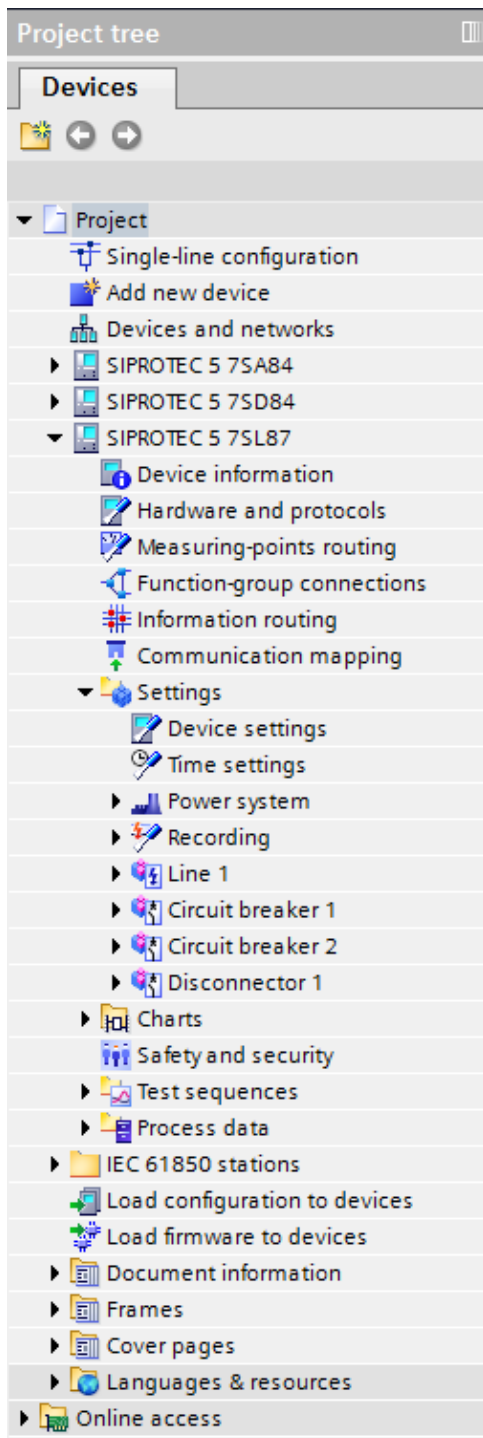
Project tree

Devices

Project
Single-line configuration
Add new device
Devices and networks
SIPROTEC 5 7SA84
SIPROTEC 5 7SD84
SIPROTEC 5 7SL87
Device information
Hardware and protocols
Measuring-points routing
Function-group connections
Information routing
Communication mapping
Settings
Device settings
Time settings
Power system
Recording
Line 1
Circuit breaker 1
Circuit breaker 2
Disconnector 1
Charts
Safety and security
Test sequences
Process data
IEC 61850 stations
Load configuration to devices
Load firmware to devices
Document information
Frames
Cover pages
Languages & resources
Online access